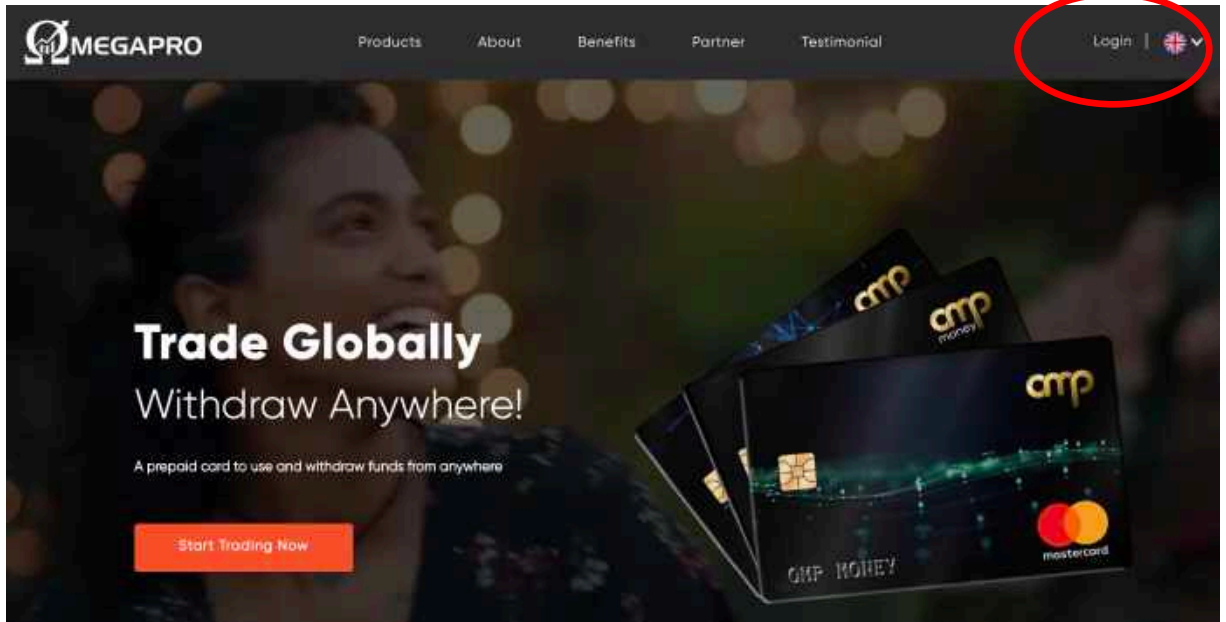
ΩMEGAPRO

Products About Benefits Partner Testimonial

Login

Trade Globally

Withdraw Anywhere!

A prepaid card to use and withdraw funds from anywhere

Start Trading Now

omp

omp money

omp

OMP MONEY

mastercard